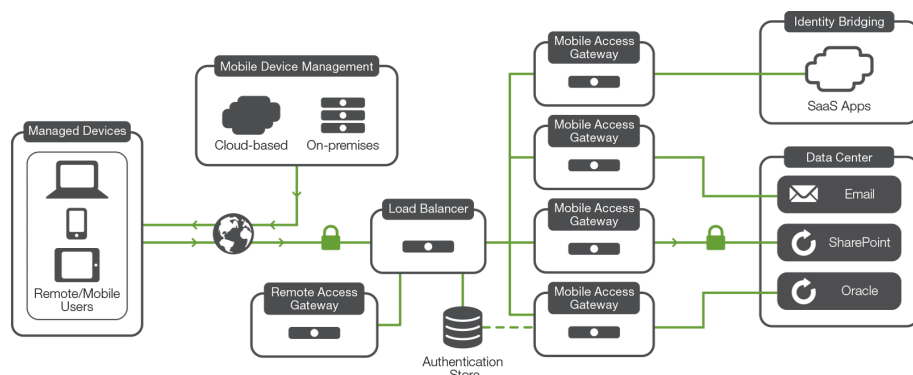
Managed Devices

Remote/Mobile Users

Mobile Device Management

Cloud-based

On-premises

Load Balancer

Remote Access Gateway

Authentication Store

Mobile Access Gateway

Mobile Access Gateway

Mobile Access Gateway

Mobile Access Gateway

Identity Bridging

SaaS Apps

Data Center

Email

SharePoint

Oracle